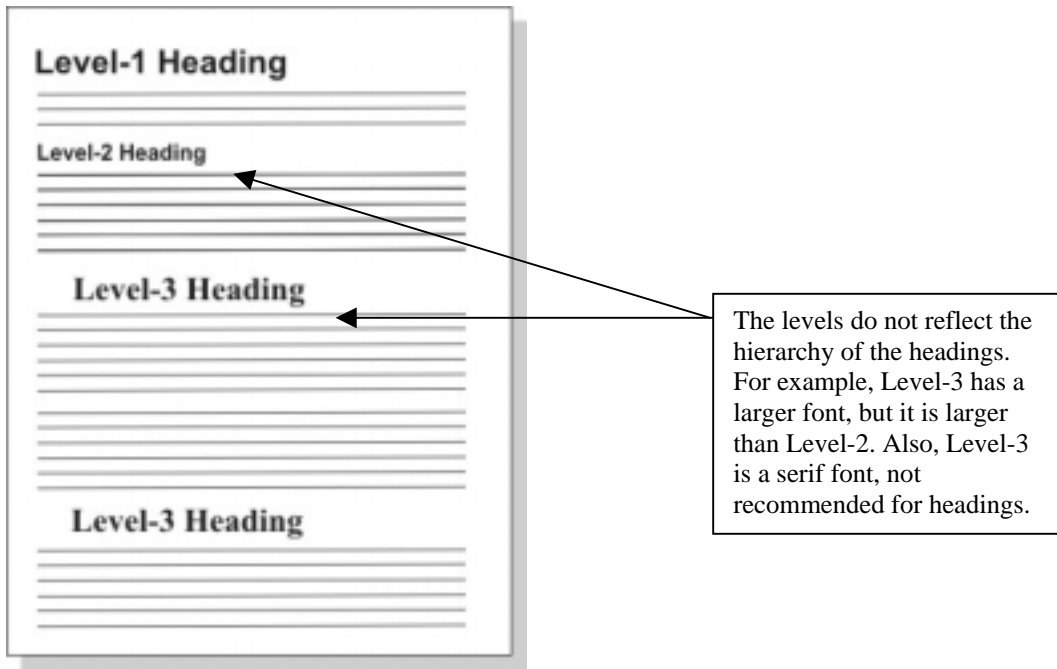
Level-1 Heading

Level-2 Heading

Level-3 Heading

Level-3 Heading

The levels do not reflect the hierarchy of the headings. For example, Level-3 has a larger font, but it is larger than Level-2. Also, Level-3 is a serif font, not recommended for headings.